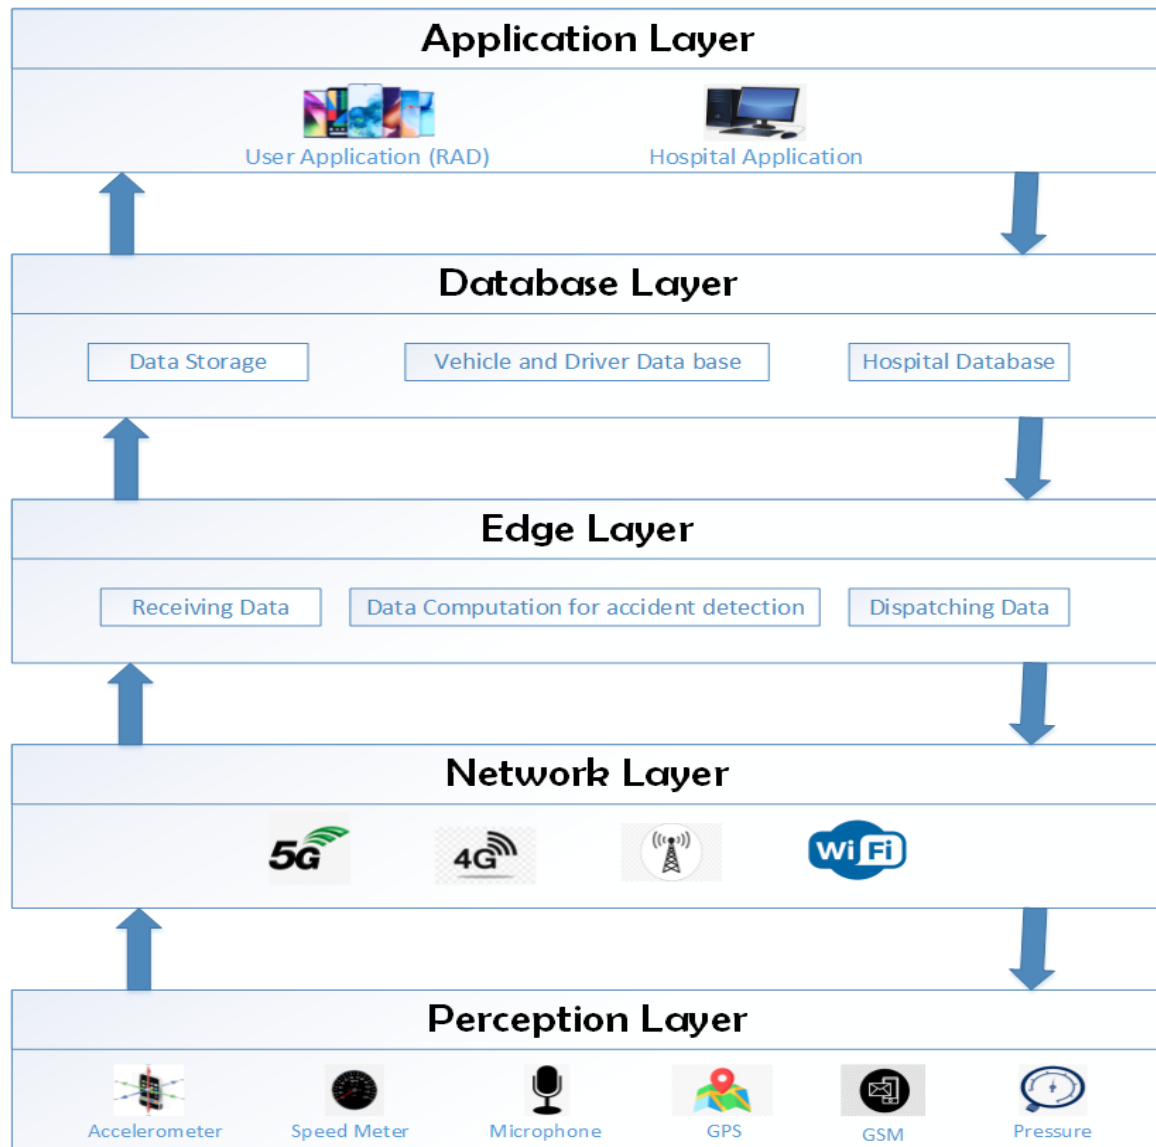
Application Layer

User Application (RAD)

Hospital Application

Database Layer

Data Storage

Vehicle and Driver Data base

Hospital Database

Edge Layer

Receiving Data

Data Computation for accident detection

Dispatching Data

Network Layer

5G

4G

Wi Fi

Perception Layer

Accelerometer

Speed Meter

Microphone

GPS

GSM

Pressure